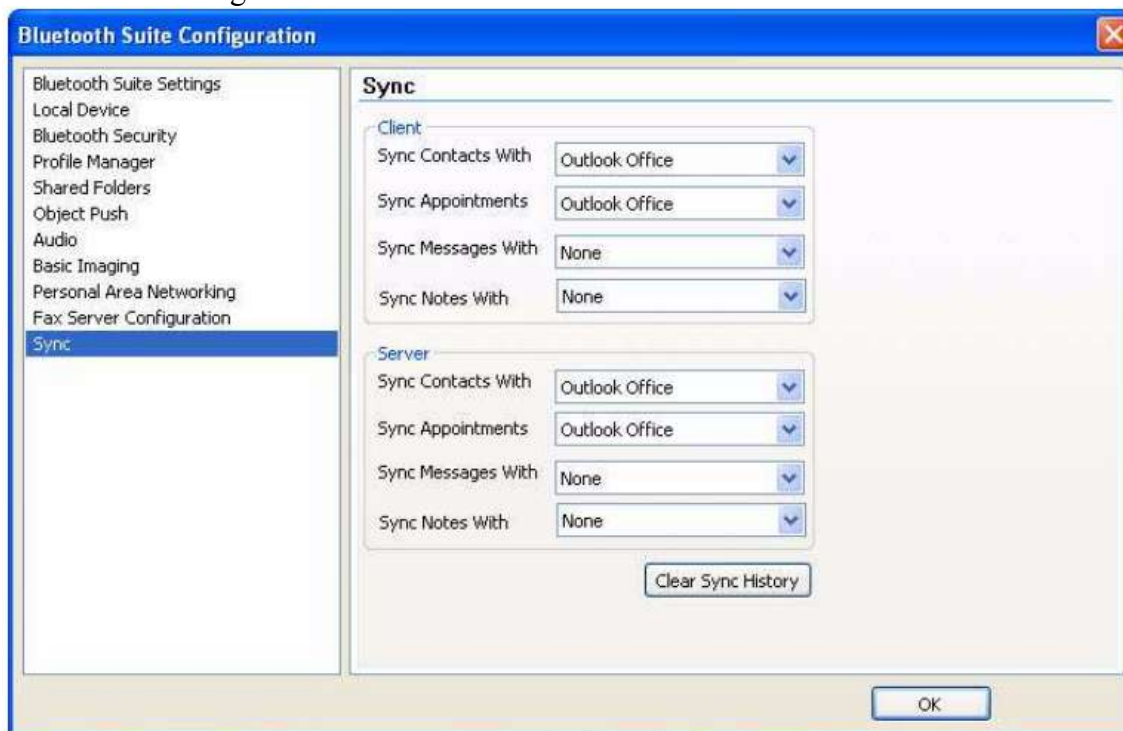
Bluetooth Suite Configuration

Bluetooth Suite Settings
Local Device
Bluetooth Security
Profile Manager
Shared Folders
Object Push
Audio
Basic Imaging
Personal Area Networking
Fax Server Configuration
Sync

Sync

Client
Sync Contacts With Outlook Office
Sync Appointments Outlook Office
Sync Messages With None
Sync Notes With None

Server
Sync Contacts With Outlook Office
Sync Appointments Outlook Office
Sync Messages With None
Sync Notes With None

Clear Sync History

OK